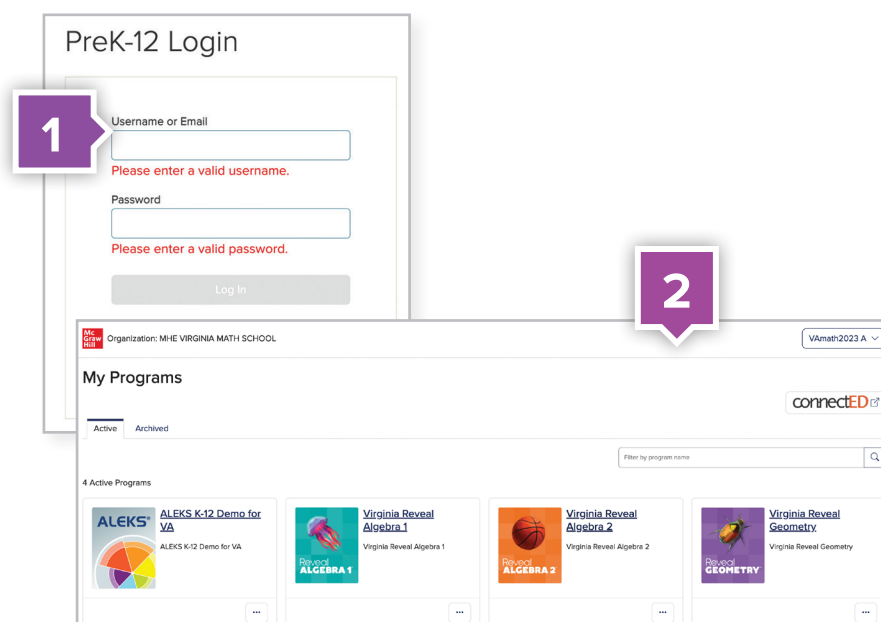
PreK-12 Login

1

Username or Email

Please enter a valid username.

Password

Please enter a valid password.

Log In

2

Mc Graw Hill

Organization: MHE VIRGINIA MATH SCHOOL

VAmath2023 A

My Programs

connectED

Active

Archived

Filter by program name

4 Active Programs

ALEKS

ALEKS K-12 Demo for VA

ALEKS K-12 Demo for VA

Reveal ALGEBRA 1

Virginia Reveal Algebra 1

Virginia Reveal Algebra 1

Reveal ALGEBRA 2

Virginia Reveal Algebra 2

Virginia Reveal Algebra 2

Reveal GEOMETRY

Virginia Reveal Geometry

Virginia Reveal Geometry

...

...

...

...